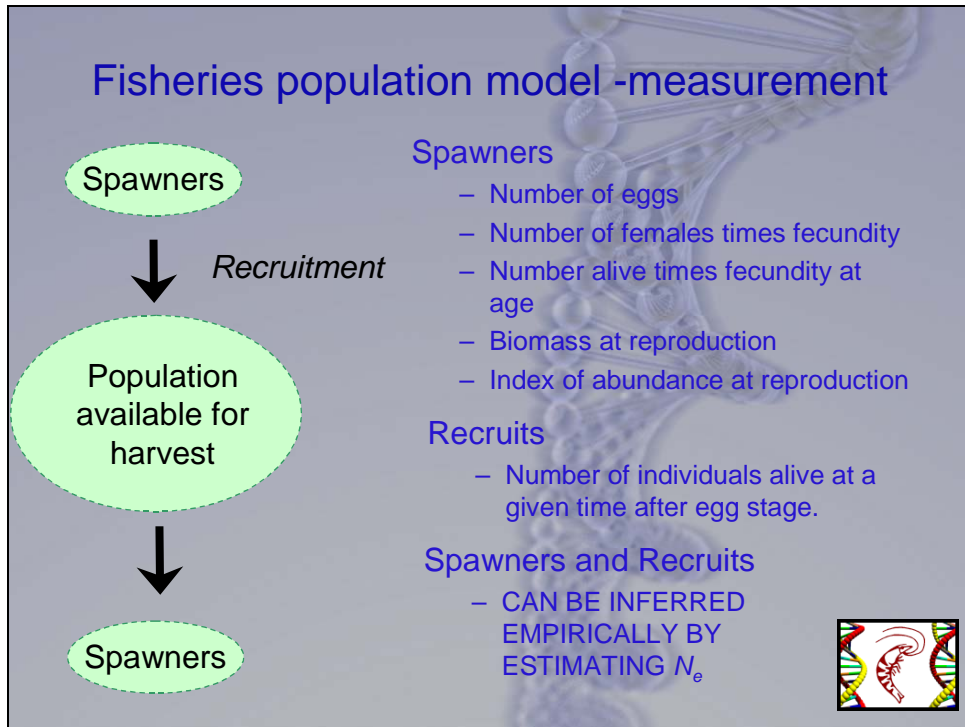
Fisheries population model -measurement

Spawners

Recruitment

Population available for harvest

Spawners

Spawners
– Number of eggs
– Number of females times fecundity
– Number alive times fecundity at age
– Biomass at reproduction
– Index of abundance at reproduction

Recruits
– Number of individuals alive at a given time after egg stage.

Spawners and Recruits
– CAN BE INFERRED EMPIRICALLY BY ESTIMATING $N_e$